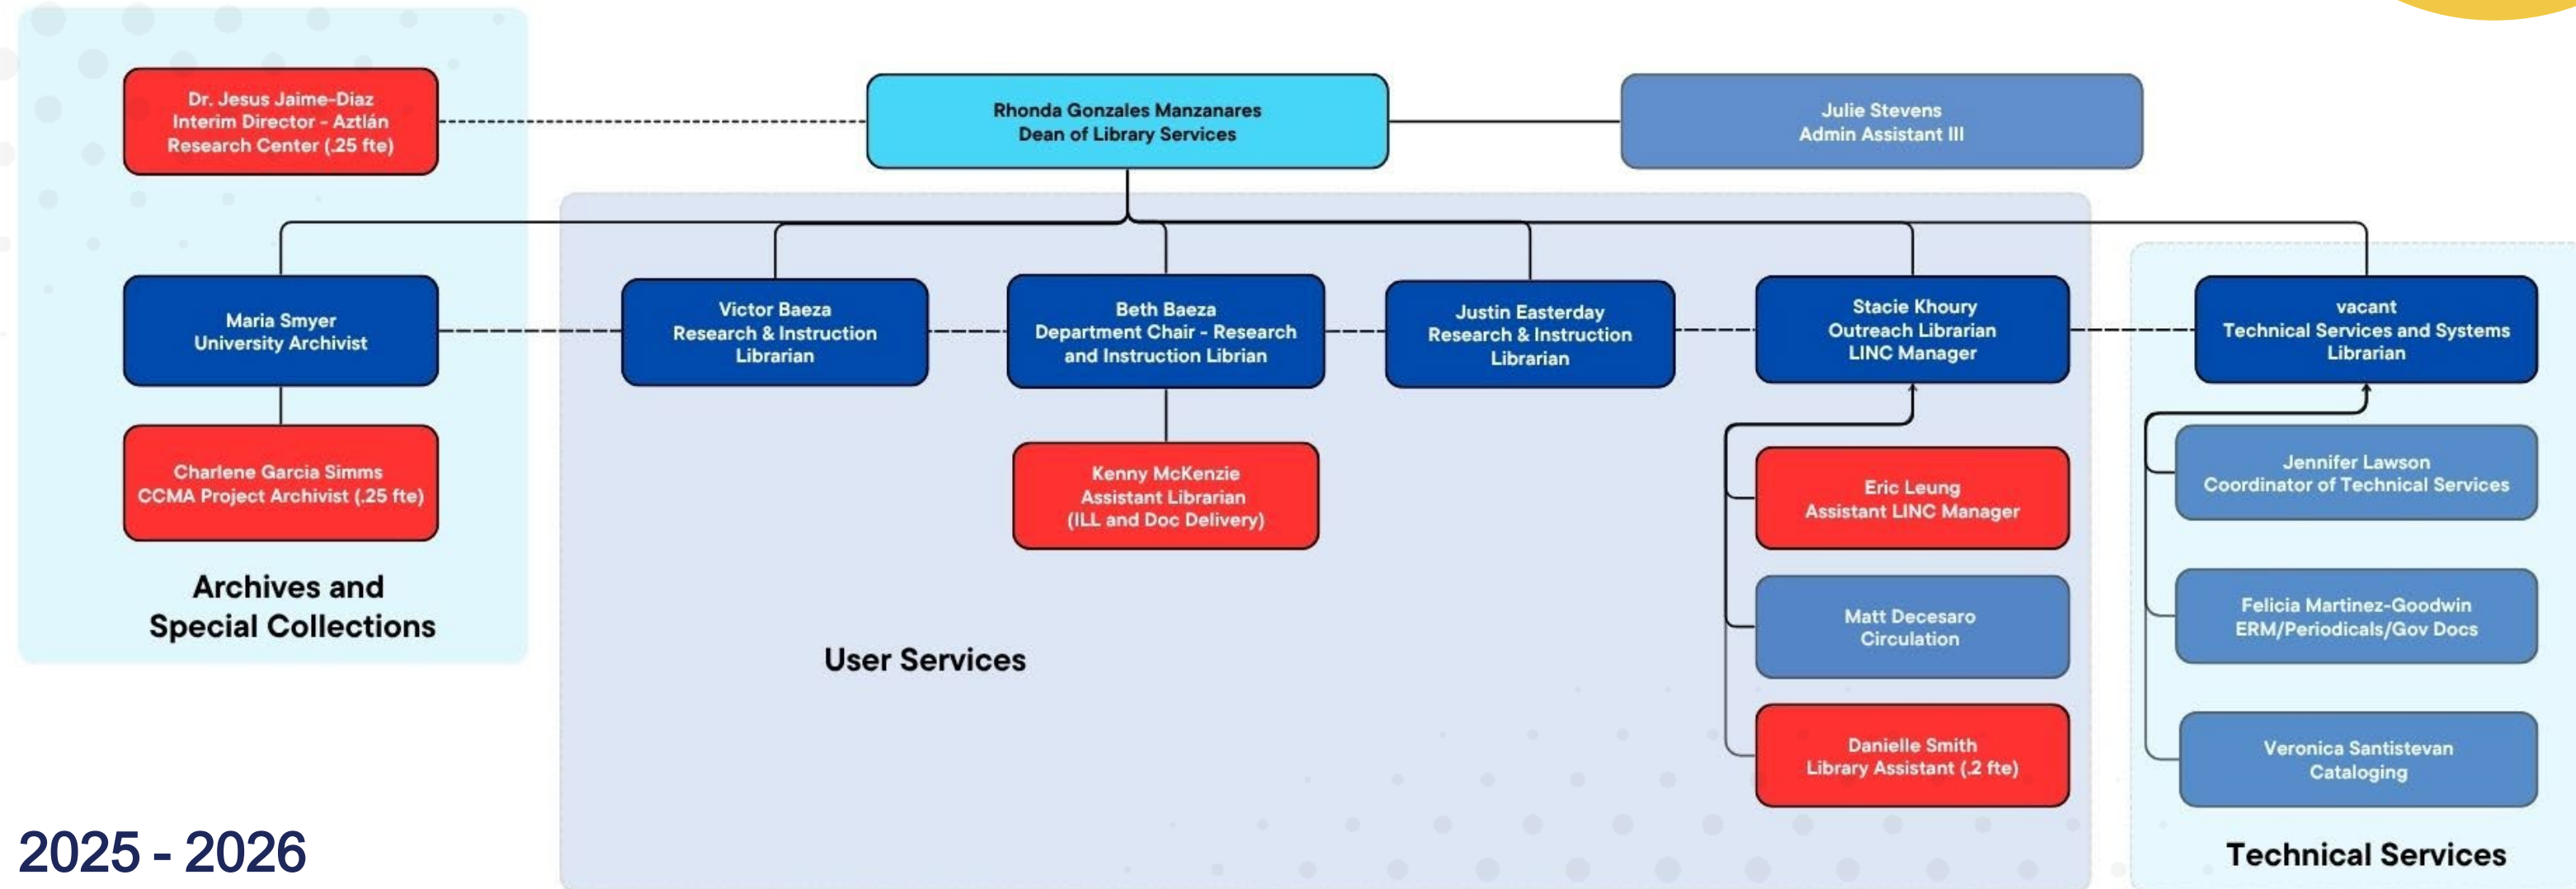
Dr. Jesus Jaime-Diaz
Interim Director - Aztlán
Research Center (.25 fte)

Rhonda Gonzales Manzanares
Dean of Library Services

Julie Stevens
Admin Assistant III

Maria Smyer
University Archivist

Victor Baeza
Research & Instruction
Librarian

Beth Baeza
Department Chair - Research
and Instruction Librian

Justin Easterday
Research & Instruction
Librarian

Stacie Khoury
Outreach Librarian
LINC Manager

vacant
Technical Services and Systems
Librarian

Charlene Garcia Simms
CCMA Project Archivist (.25 fte)

Kenny McKenzie
Assistant Librarian
(ILL and Doc Delivery)

Eric Leung
Assistant LINC Manager

Jennifer Lawson
Coordinator of Technical Services

Matt Decesaro
Circulation

Felicia Martinez-Goodwin
ERM/Periodicals/Gov Docs

Danielle Smith
Library Assistant (.2 fte)

Veronica Santistevan
Cataloging

Archives and
Special Collections

User Services

Technical Services

2025 - 2026